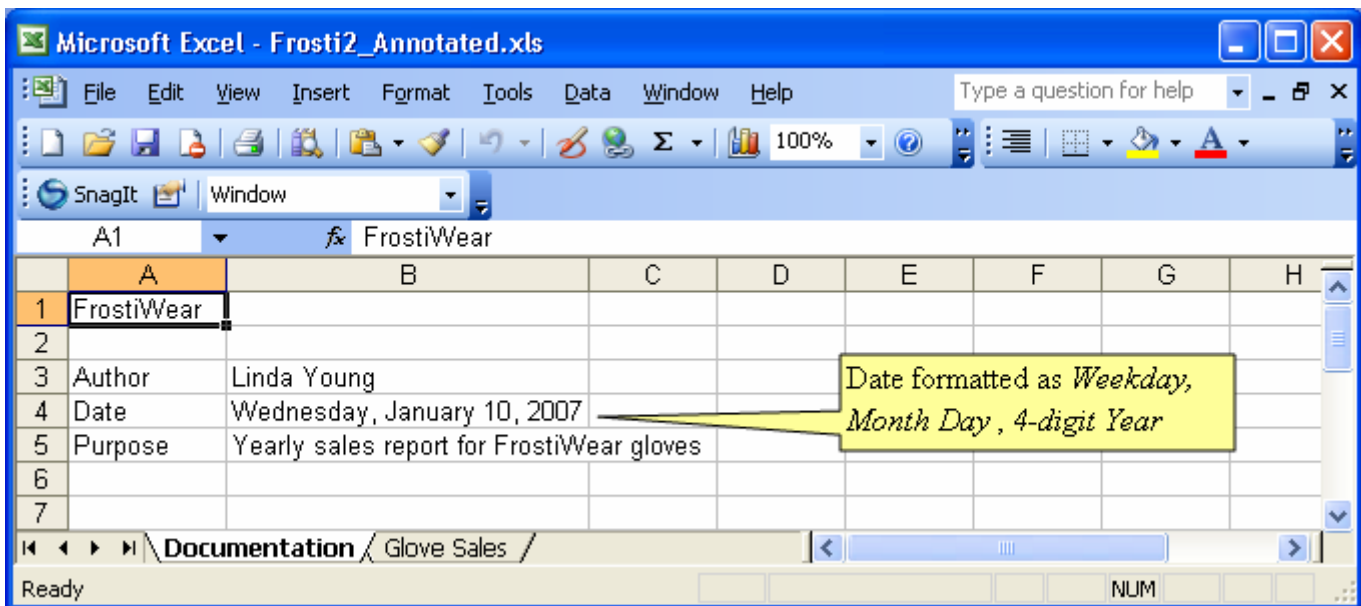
Microsoft Excel - Frosti2_Annotated.xls

File Edit View Insert Format Tools Data Window Help

Type a question for help

100%

SnagIt Window

A1 $f_x$ FrostiWear

| | A | B | C | D | E | F | G | H |
|---|---|---|---|---|---|---|---|---|
| 1 | FrostiWear | | | | | | | |
| 2 | | | | | | | | |
| 3 | Author | Linda Young | | | | | | |
| 4 | Date | Wednesday, January 10, 2007 | | | | | | |
| 5 | Purpose | Yearly sales report for FrostiWear gloves | | | | | | |
| 6 | | | | | | | | |
| 7 | | | | | | | | |

Date formatted as *Weekday, Month Day , 4-digit Year*

Documentation Glove Sales

Ready NUM